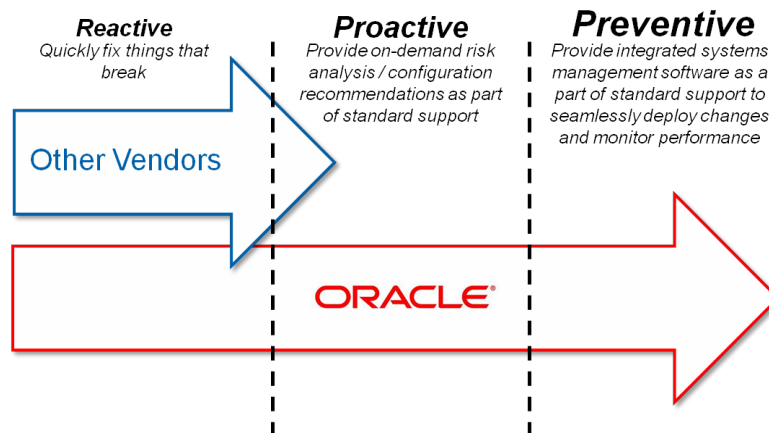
Reactive
Quickly fix things that break

Proactive
Provide on-demand risk analysis / configuration recommendations as part of standard support

Preventive
Provide integrated systems management software as a part of standard support to seamlessly deploy changes and monitor performance

Other Vendors

ORACLE®